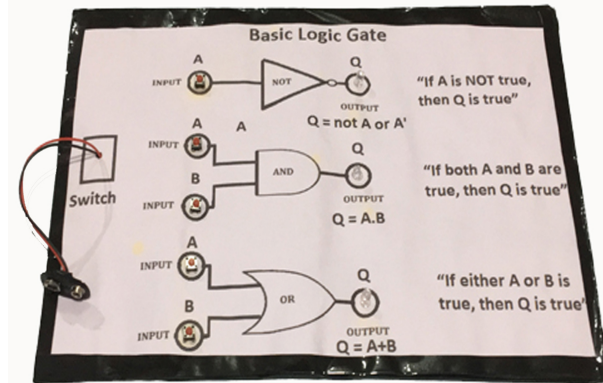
Basic Logic Gate

A
INPUT
NOT
Q
OUTPUT
Q = not A or A'
"If A is NOT true, then Q is true"

A
A
INPUT
B
INPUT
AND
Q
OUTPUT
Q = A.B
"If both A and B are true, then Q is true"

Switch

A
INPUT
B
INPUT
OR
Q
OUTPUT
Q = A+B
"If either A or B is true, then Q is true"